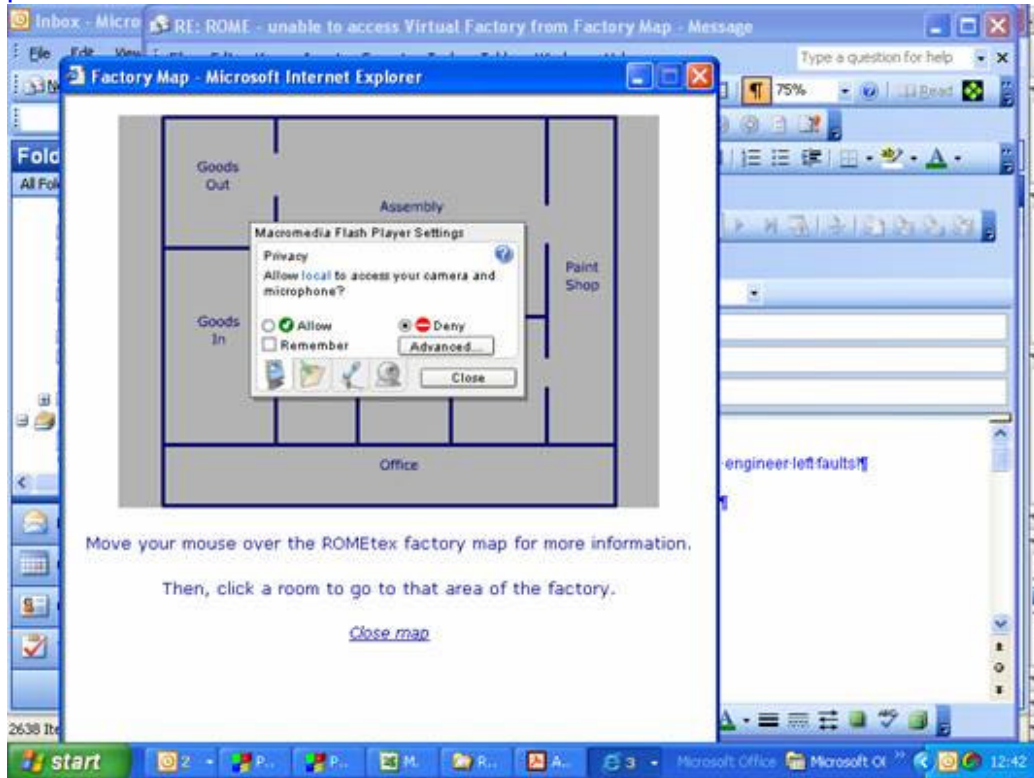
Inbox - Micro
RE: ROME - unable to access Virtual Factory from Factory Map - Message
File Edit View
Type a question for help
75%
Read
Fold
All Fol
Factory Map - Microsoft Internet Explorer
Goods Out
Assembly
Paint Shop
Goods In
Office
Macromedia Flash Player Settings
Privacy
Allow local to access your camera and microphone?
Allow
Deny
Remember
Advanced...
Close
Move your mouse over the ROMEtex factory map for more information.
Then, click a room to go to that area of the factory.
Close map
engineer left faults?¶
¶
2638 Ite
start
2
P...
P...
M.
R...
A...
3
Microsoft Office
Microsoft Ol
12:42